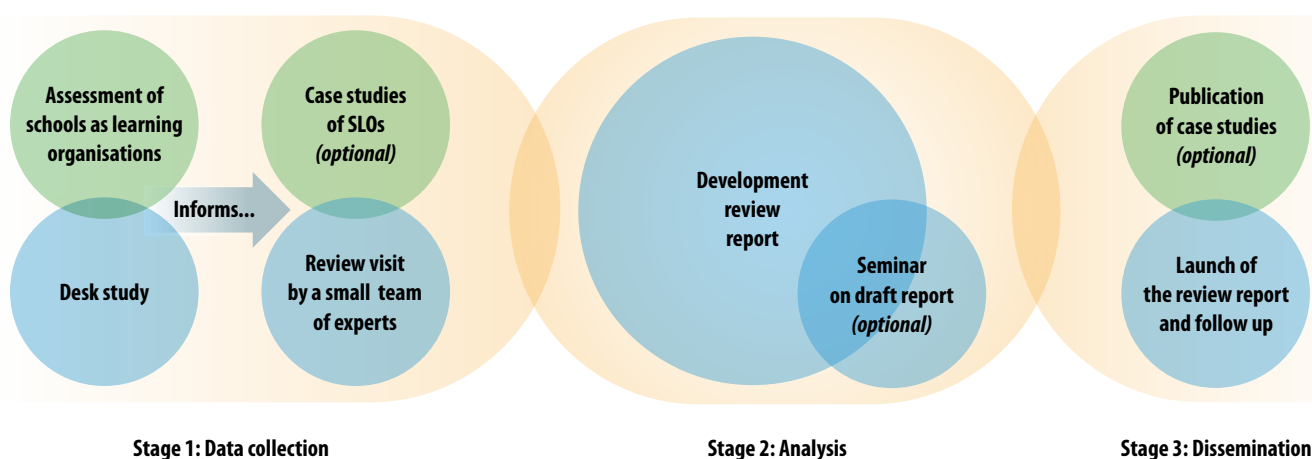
Assessment of schools as learning organisations

Case studies of SLOs
*(optional)*

Informs...

Desk study

Review visit by a small team of experts

Stage 1: Data collection

Development review report

Seminar on draft report
*(optional)*

Stage 2: Analysis

Publication of case studies
*(optional)*

Launch of the review report and follow up

Stage 3: Dissemination